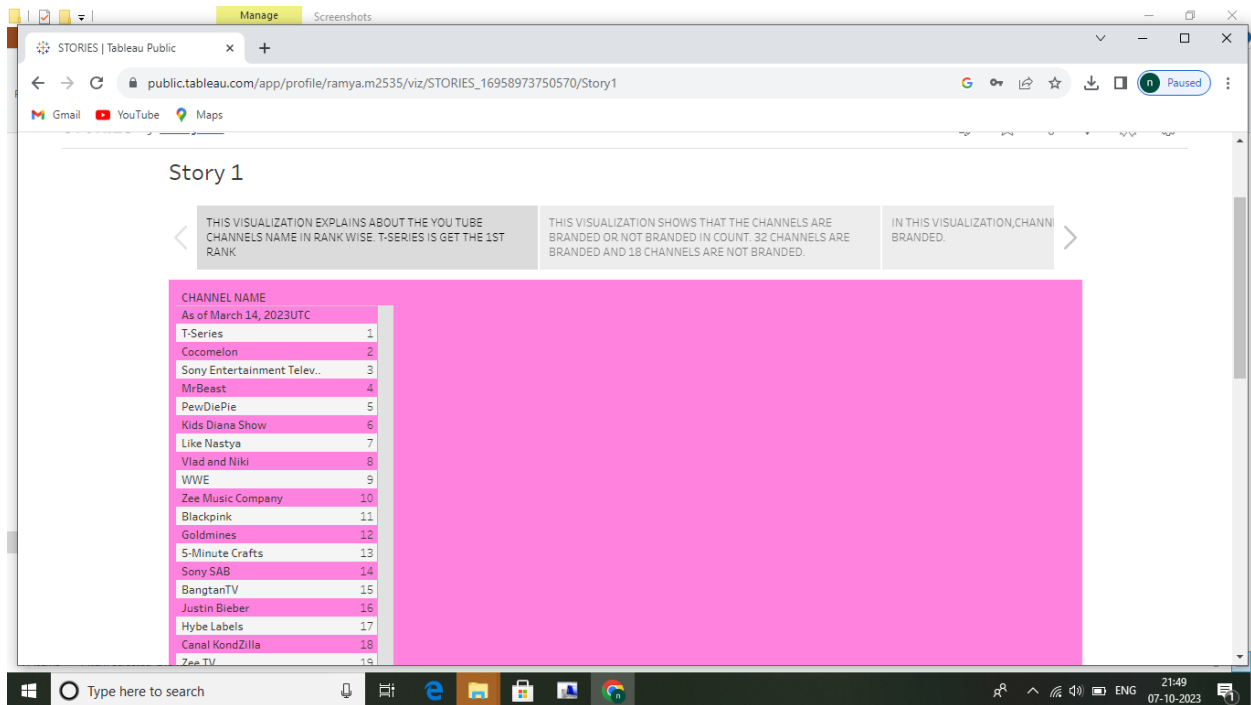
Manage Screenshots

STORIES | Tableau Public

public.tableau.com/app/profile/ramya.m2535/viz/STORIES_16958973750570/Story1

Paused

Gmail YouTube Maps

Story 1

THIS VISUALIZATION EXPLAINS ABOUT THE YOU TUBE CHANNELS NAME IN RANK WISE. T-SERIES IS GET THE 1ST RANK

THIS VISUALIZATION SHOWS THAT THE CHANNELS ARE BRANDED OR NOT BRANDED IN COUNT. 32 CHANNELS ARE BRANDED AND 18 CHANNELS ARE NOT BRANDED.

IN THIS VISUALIZATION,CHANN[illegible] BRANDED.

CHANNEL NAME

| As of March 14, 2023UTC | |
|---|---|
| T-Series | 1 |
| Cocomelon | 2 |
| Sony Entertainment Telev.. | 3 |
| MrBeast | 4 |
| PewDiePie | 5 |
| Kids Diana Show | 6 |
| Like Nastya | 7 |
| Vlad and Niki | 8 |
| WWE | 9 |
| Zee Music Company | 10 |
| Blackpink | 11 |
| Goldmines | 12 |
| 5-Minute Crafts | 13 |
| Sony SAB | 14 |
| BangtanTV | 15 |
| Justin Bieber | 16 |
| Hybe Labels | 17 |
| Canal KondZilla | 18 |
| Zee TV | 19 |

Type here to search

ENG 21:49 07-10-2023